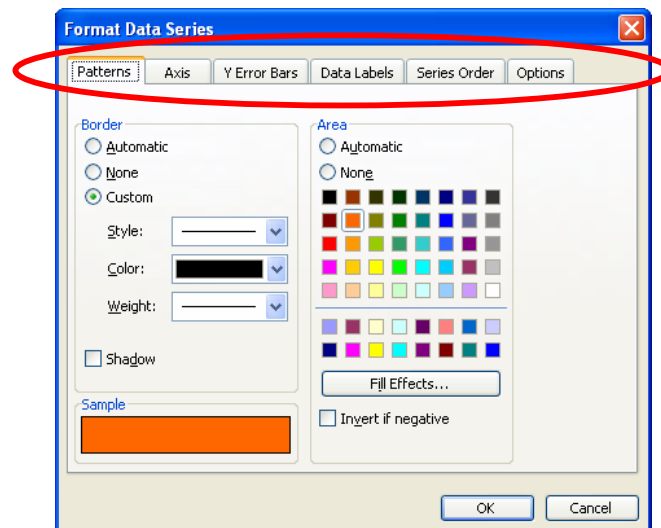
Format Data Series

Patterns | Axis | Y Error Bars | Data Labels | Series Order | Options

Border
Automatic
None
Custom
Style:
Color:
Weight:
Shadow

Sample

Area
Automatic
None

Fill Effects...

Invert if negative

OK
Cancel